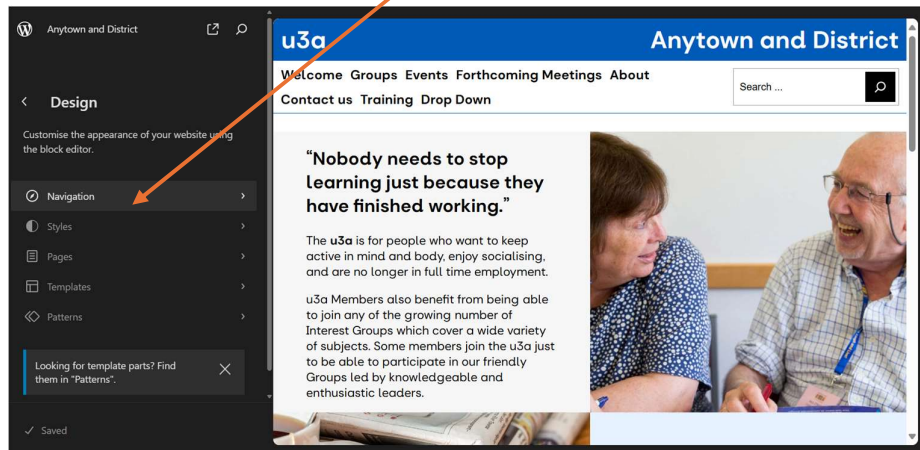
Anytown and District

Design

Customise the appearance of your website using the block editor.

Navigation

Styles

Pages

Templates

Patterns

Looking for template parts? Find them in "Patterns".

✓ Saved

u3a

Anytown and District

Welcome Groups Events Forthcoming Meetings About Contact us Training Drop Down

Search ...

"Nobody needs to stop learning just because they have finished working."

The **u3a** is for people who want to keep active in mind and body, enjoy socialising, and are no longer in full time employment.

u3a Members also benefit from being able to join any of the growing number of Interest Groups which cover a wide variety of subjects. Some members join the u3a just to be able to participate in our friendly Groups led by knowledgeable and enthusiastic leaders.